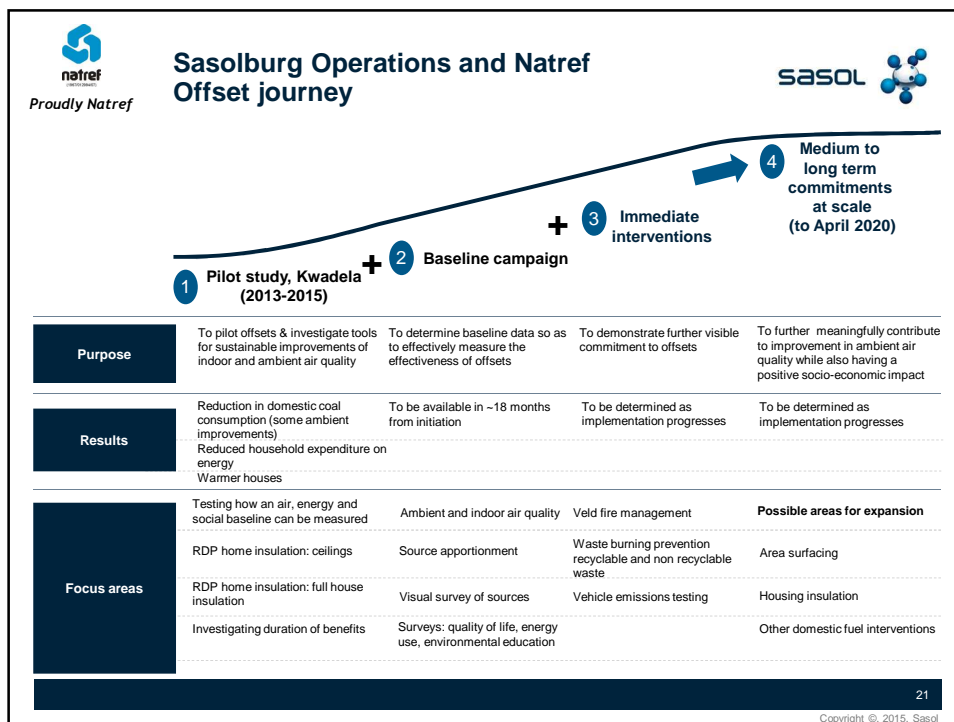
natref
Proudly Natref

Sasolburg Operations and Natref Offset journey

sasol

1 Pilot study, Kwadela (2013-2015)
+ 2 Baseline campaign
+ 3 Immediate interventions
4 Medium to long term commitments at scale (to April 2020)

| | | | | |
|---|---|---|---|---|
| Purpose | To pilot offsets & investigate tools for sustainable improvements of indoor and ambient air quality | To determine baseline data so as to effectively measure the effectiveness of offsets | To demonstrate further visible commitment to offsets | To further meaningfully contribute to improvement in ambient air quality while also having a positive socio-economic impact |
| Results | Reduction in domestic coal consumption (some ambient improvements) Reduced household expenditure on energy Warmer houses | To be available in ~18 months from initiation | To be determined as implementation progresses | To be determined as implementation progresses |
| Focus areas | Testing how an air, energy and social baseline can be measured | Ambient and indoor air quality | Veld fire management | **Possible areas for expansion** |
| | RDP home insulation: ceilings | Source apportionment | Waste burning prevention recyclable and non recyclable waste | Area surfacing |
| | RDP home insulation: full house insulation | Visual survey of sources | Vehicle emissions testing | Housing insulation |
| | Investigating duration of benefits | Surveys: quality of life, energy use, environmental education | | Other domestic fuel interventions |

21
Copyright ©, 2015, Sasol